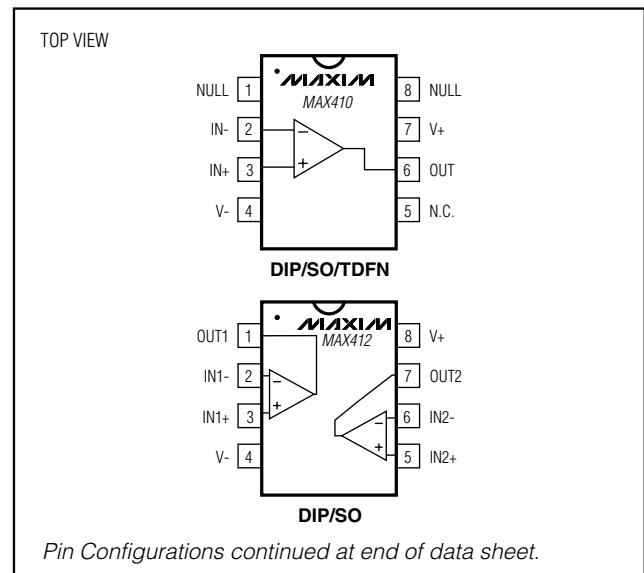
TOP VIEW

MAXIM
MAX410

NULL 1
IN- 2
IN+ 3
V- 4

8 NULL
7 V+
6 OUT
5 N.C.

−
+

DIP/SO/TDFN

MAXIM
MAX412

OUT1 1
IN1- 2
IN1+ 3
V- 4

8 V+
7 OUT2
6 IN2-
5 IN2+

−
+
−
+

DIP/SO

Pin Configurations continued at end of data sheet.